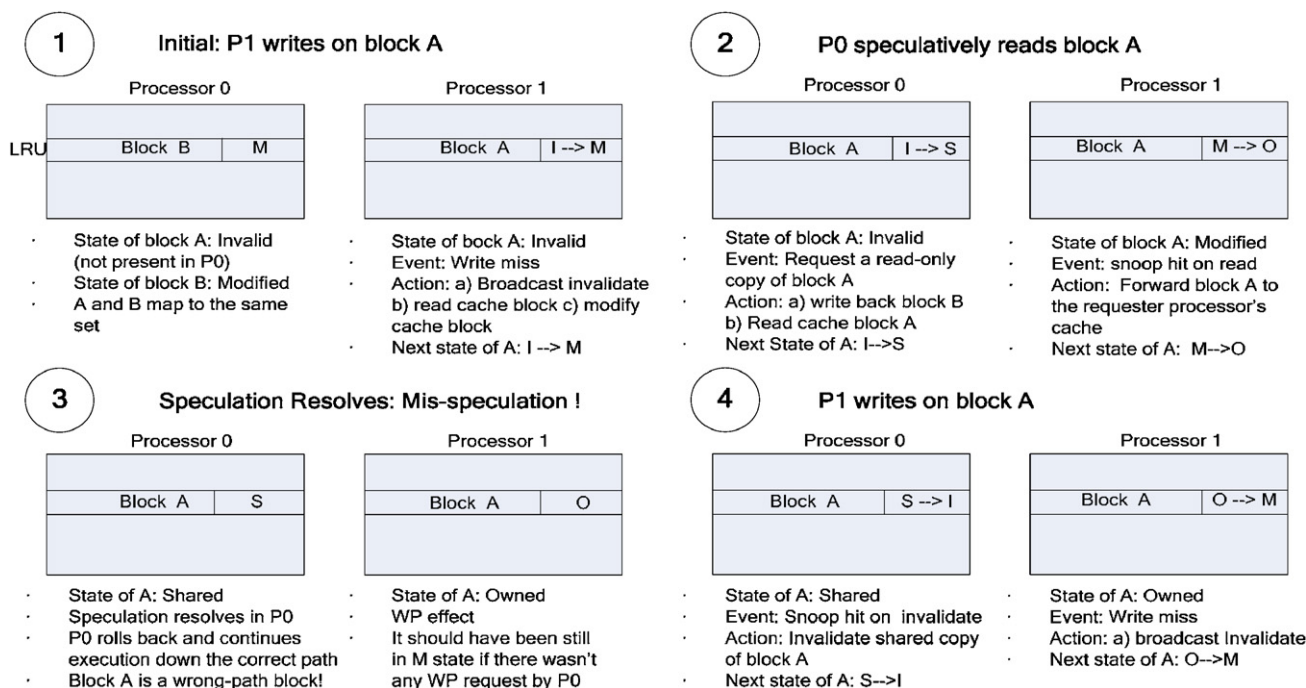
1 Initial: P1 writes on block A

Processor 0

LRU

| Block B | M |
|---|---|

- State of block A: Invalid (not present in P0)
- State of block B: Modified
- A and B map to the same set

Processor 1

| Block A | I --> M |
|---|---|

- State of bock A: Invalid
- Event: Write miss
- Action: a) Broadcast invalidate b) read cache block c) modify cache block
- Next state of A: I --> M

2 P0 speculatively reads block A

Processor 0

| Block A | I --> S |
|---|---|

- State of block A: Invalid
- Event: Request a read-only copy of block A
- Action: a) write back block B b) Read cache block A
- Next State of A: I-->S

Processor 1

| Block A | M --> O |
|---|---|

- State of block A: Modified
- Event: snoop hit on read
- Action: Forward block A to the requester processor's cache
- Next state of A: M-->O

3 Speculation Resolves: Mis-speculation !

Processor 0

| Block A | S |
|---|---|

- State of A: Shared
- Speculation resolves in P0
- P0 rolls back and continues execution down the correct path
- Block A is a wrong-path block!

Processor 1

| Block A | O |
|---|---|

- State of A: Owned
- WP effect
- It should have been still in M state if there wasn't any WP request by P0

4 P1 writes on block A

Processor 0

| Block A | S --> I |
|---|---|

- State of A: Shared
- Event: Snoop hit on invalidate
- Action: Invalidate shared copy of block A
- Next state of A: S-->I

Processor 1

| Block A | O --> M |
|---|---|

- State of A: Owned
- Event: Write miss
- Action: a) broadcast Invalidate
- Next state of A: O-->M